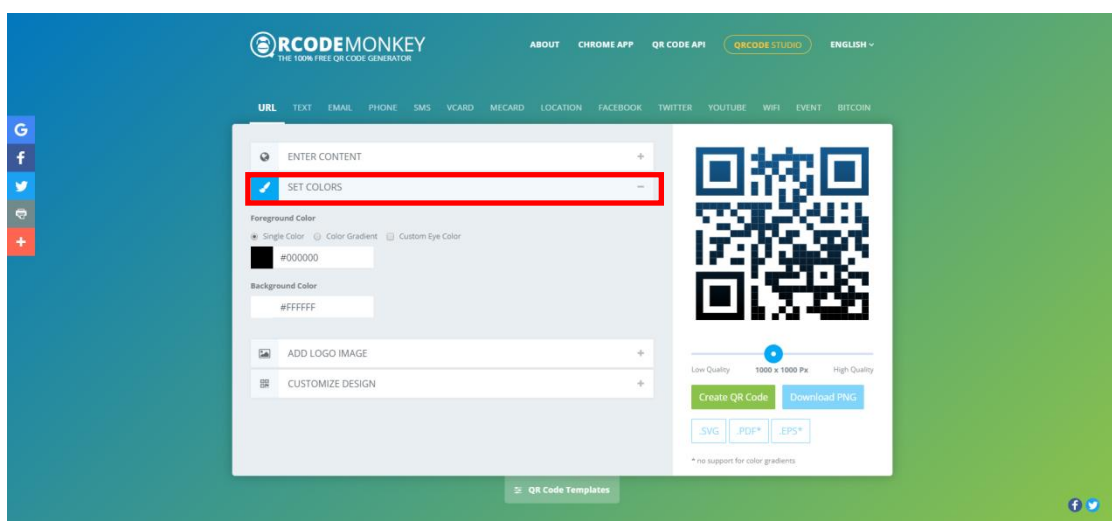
RCODEMONKEY
THE 100% FREE QR CODE GENERATOR

ABOUT CHROME APP QR CODE API QRCODE STUDIO ENGLISH

URL TEXT EMAIL PHONE SMS VCARD MECARD LOCATION FACEBOOK TWITTER YOUTUBE WIFI EVENT BITCOIN

ENTER CONTENT +

SET COLORS −

Foreground Color

Single Color Color Gradient Custom Eye Color

#000000

Background Color

#FFFFFF

ADD LOGO IMAGE +

CUSTOMIZE DESIGN +

Low Quality 1000 x 1000 Px High Quality

Create QR Code Download PNG

.SVG .PDF* .EPS*

* no support for color gradients

QR Code Templates